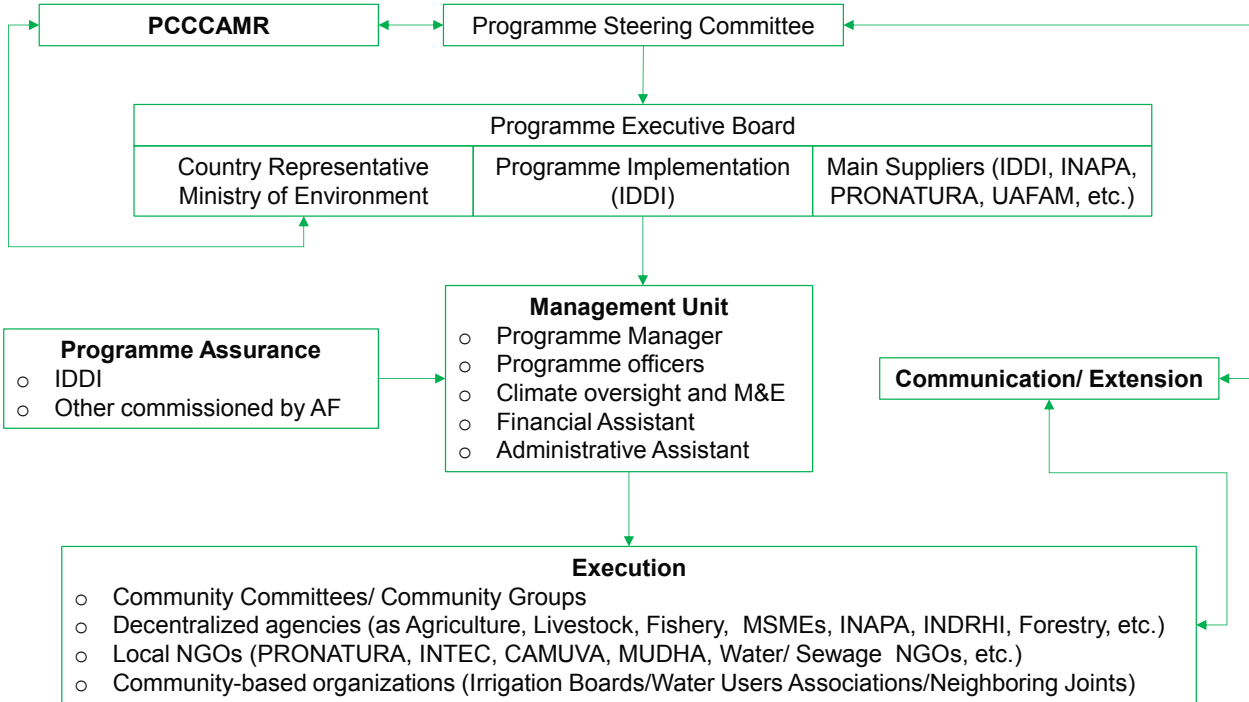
**PCCCAMR**

Programme Steering Committee

Programme Executive Board

| Country Representative Ministry of Environment | Programme Implementation (IDDI) | Main Suppliers (IDDI, INAPA, PRONATURA, UAFAM, etc.) |
|---|---|---|

**Management Unit**
o Programme Manager
o Programme officers
o Climate oversight and M&E
o Financial Assistant
o Administrative Assistant

**Programme Assurance**
o IDDI
o Other commissioned by AF

**Communication/ Extension**

**Execution**
o Community Committees/ Community Groups
o Decentralized agencies (as Agriculture, Livestock, Fishery, MSMEs, INAPA, INDRHI, Forestry, etc.)
o Local NGOs (PRONATURA, INTEC, CAMUVA, MUDHA, Water/ Sewage NGOs, etc.)
o Community-based organizations (Irrigation Boards/Water Users Associations/Neighboring Joints)